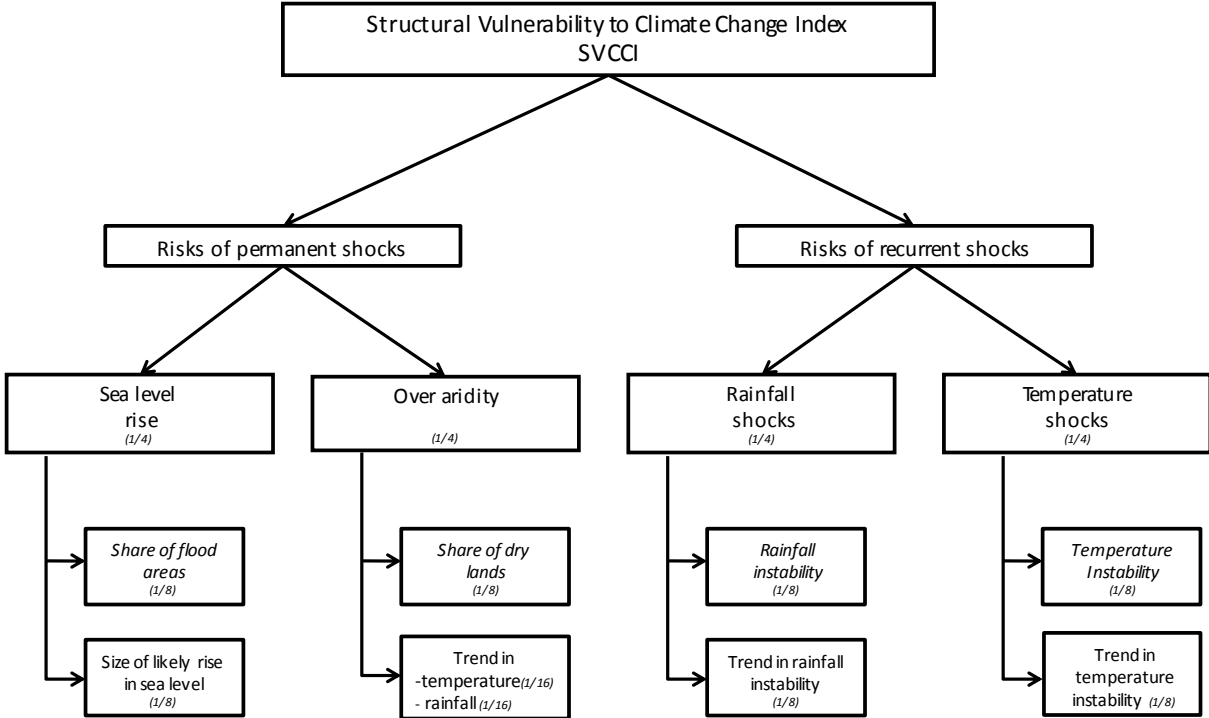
Structural Vulnerability to Climate Change Index
SVCCI

Risks of permanent shocks

Risks of recurrent shocks

Sea level rise
(1/4)

Over aridity
(1/4)

Rainfall shocks
(1/4)

Temperature shocks
(1/4)

Share of flood areas
(1/8)

Size of likely rise in sea level
(1/8)

Share of dry lands
(1/8)

Trend in
-temperature(1/16)
- rainfall (1/16)

Rainfall instability
(1/8)

Trend in rainfall instability
(1/8)

Temperature Instability
(1/8)

Trend in temperature instability (1/8)